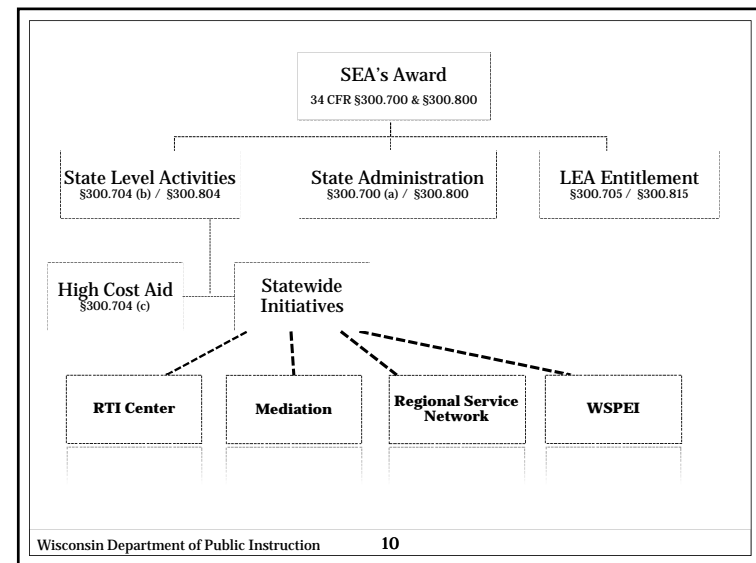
SEA's Award
34 CFR §300.700 & §300.800

State Level Activities
§300.704 (b) / §300.804

State Administration
§300.700 (a) / §300.800

LEA Entitlement
§300.705 / §300.815

High Cost Aid
§300.704 (c)

Statewide Initiatives

RTI Center

Mediation

Regional Service Network

WSPEI

Wisconsin Department of Public Instruction

10